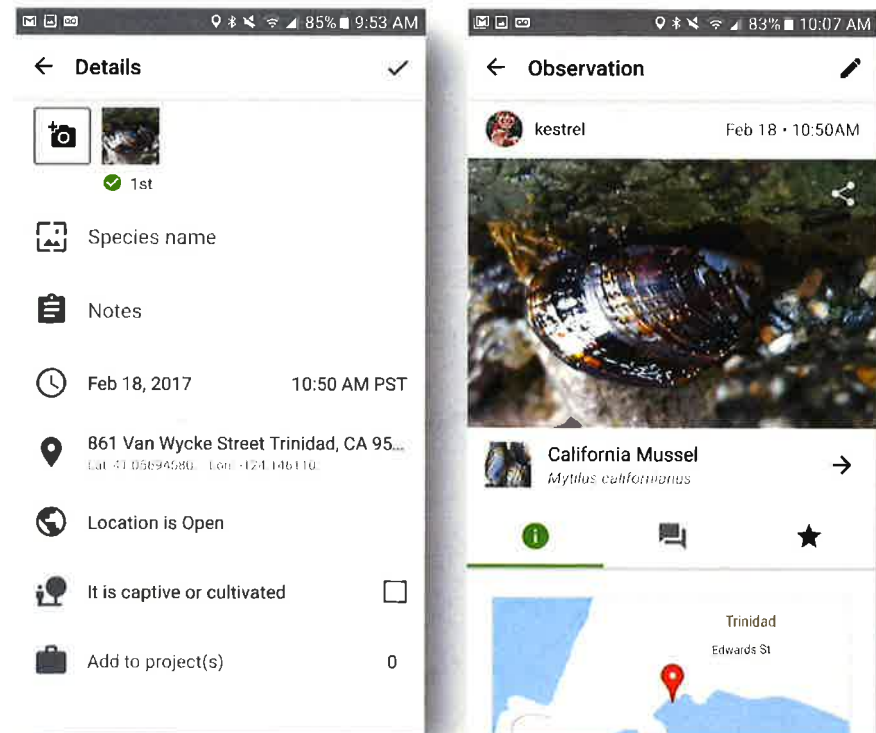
85% 9:53 AM

Details

1st

Species name

Notes

Feb 18, 2017 10:50 AM PST

861 Van Wycke Street Trinidad, CA 95...
Lat 41.05694580 Lon -124.146110

Location is Open

It is captive or cultivated

Add to project(s) 0

83% 10:07 AM

Observation

kestrel Feb 18 • 10:50AM

California Mussel
Mytilus californianus

Trinidad
Edwards St